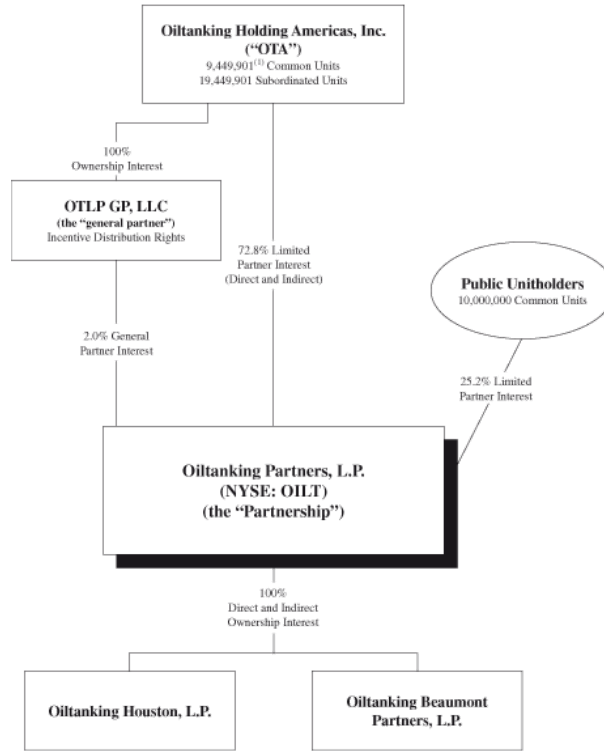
Oiltanking Holding Americas, Inc.
("OTA")
9,449,901$^{(1)}$ Common Units
19,449,901 Subordinated Units

100%
Ownership Interest

OTLP GP, LLC
(the "general partner")
Incentive Distribution Rights

72.8% Limited
Partner Interest
(Direct and Indirect)

Public Unitholders
10,000,000 Common Units

2.0% General
Partner Interest

25.2% Limited
Partner Interest

Oiltanking Partners, L.P.
(NYSE: OILT)
(the "Partnership")

100%
Direct and Indirect
Ownership Interest

Oiltanking Houston, L.P.

Oiltanking Beaumont
Partners, L.P.